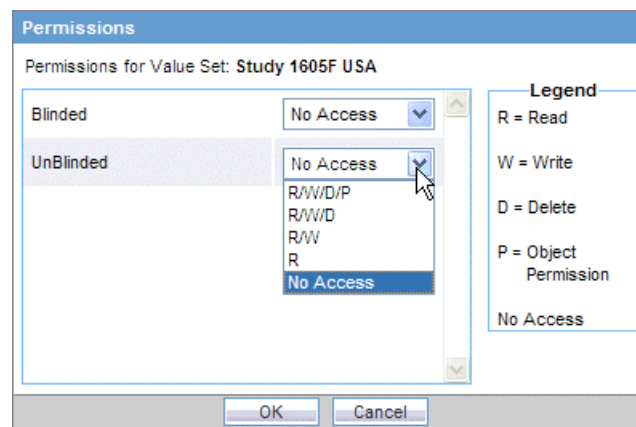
Permissions

Permissions for Value Set: Study 1605F USA

Blinded
No Access

UnBlinded
No Access

R/W/D/P
R/W/D
R/W
R
No Access

Legend
R = Read
W = Write
D = Delete
P = Object Permission
No Access

OK
Cancel